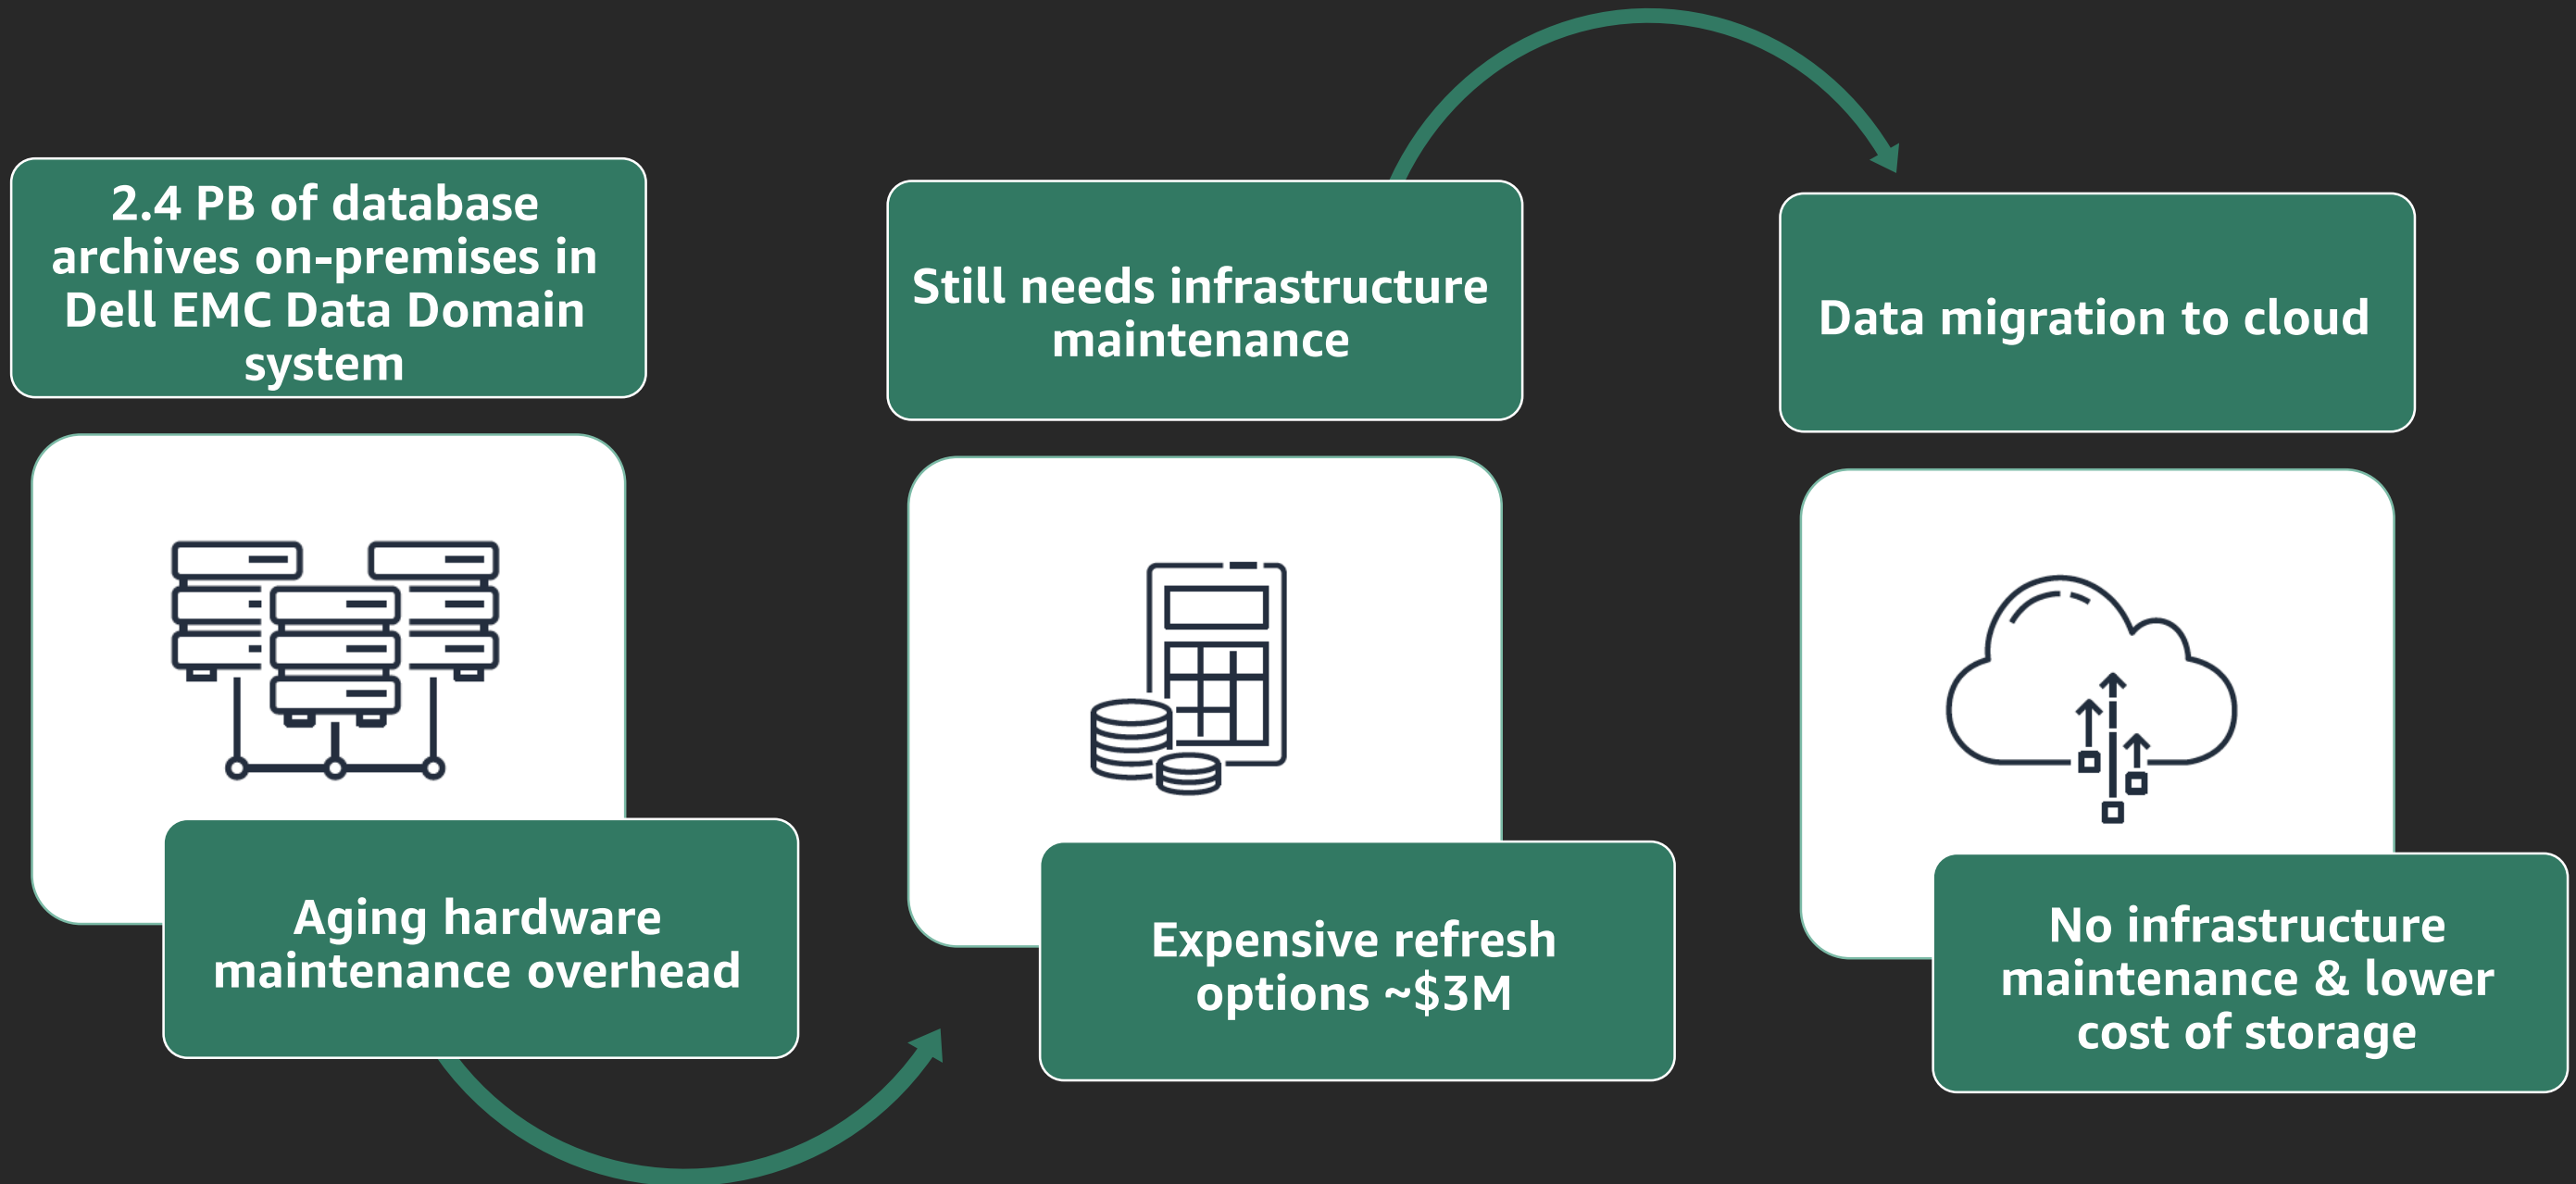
2.4 PB of database archives on-premises in Dell EMC Data Domain system

Aging hardware maintenance overhead

Still needs infrastructure maintenance

Expensive refresh options ~\$3M

Data migration to cloud

No infrastructure maintenance & lower cost of storage